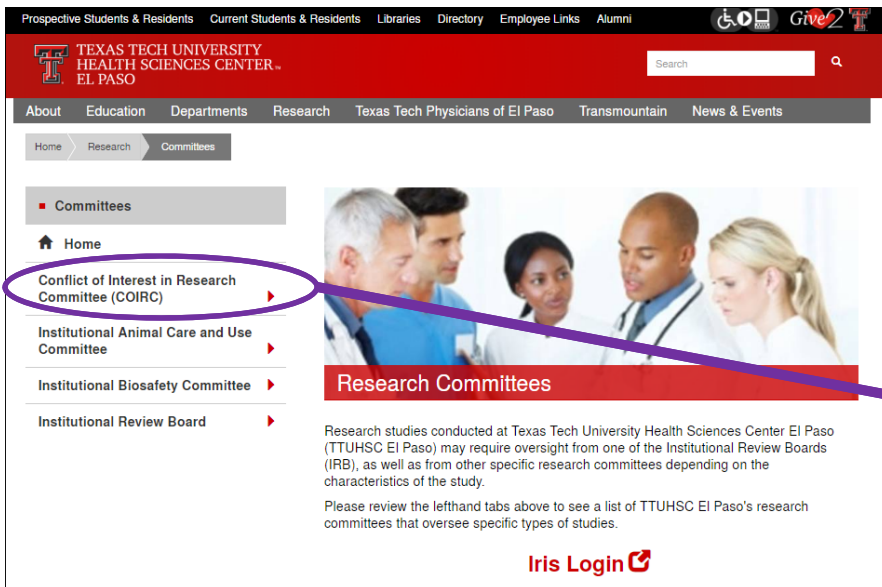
Prospective Students & Residents Current Students & Residents Libraries Directory Employee Links Alumni

Give2

TEXAS TECH UNIVERSITY HEALTH SCIENCES CENTER™ EL PASO

Search

About Education Departments Research Texas Tech Physicians of El Paso Transmountain News & Events

Home Research Committees

Committees

Home

Conflict of Interest in Research Committee (COIRC)

Institutional Animal Care and Use Committee

Institutional Biosafety Committee

Institutional Review Board

Research Committees

Research studies conducted at Texas Tech University Health Sciences Center El Paso (TTUHSC El Paso) may require oversight from one of the Institutional Review Boards (IRB), as well as from other specific research committees depending on the characteristics of the study.

Please review the lefthand tabs above to see a list of TTUHSC El Paso's research committees that oversee specific types of studies.

Iris Login